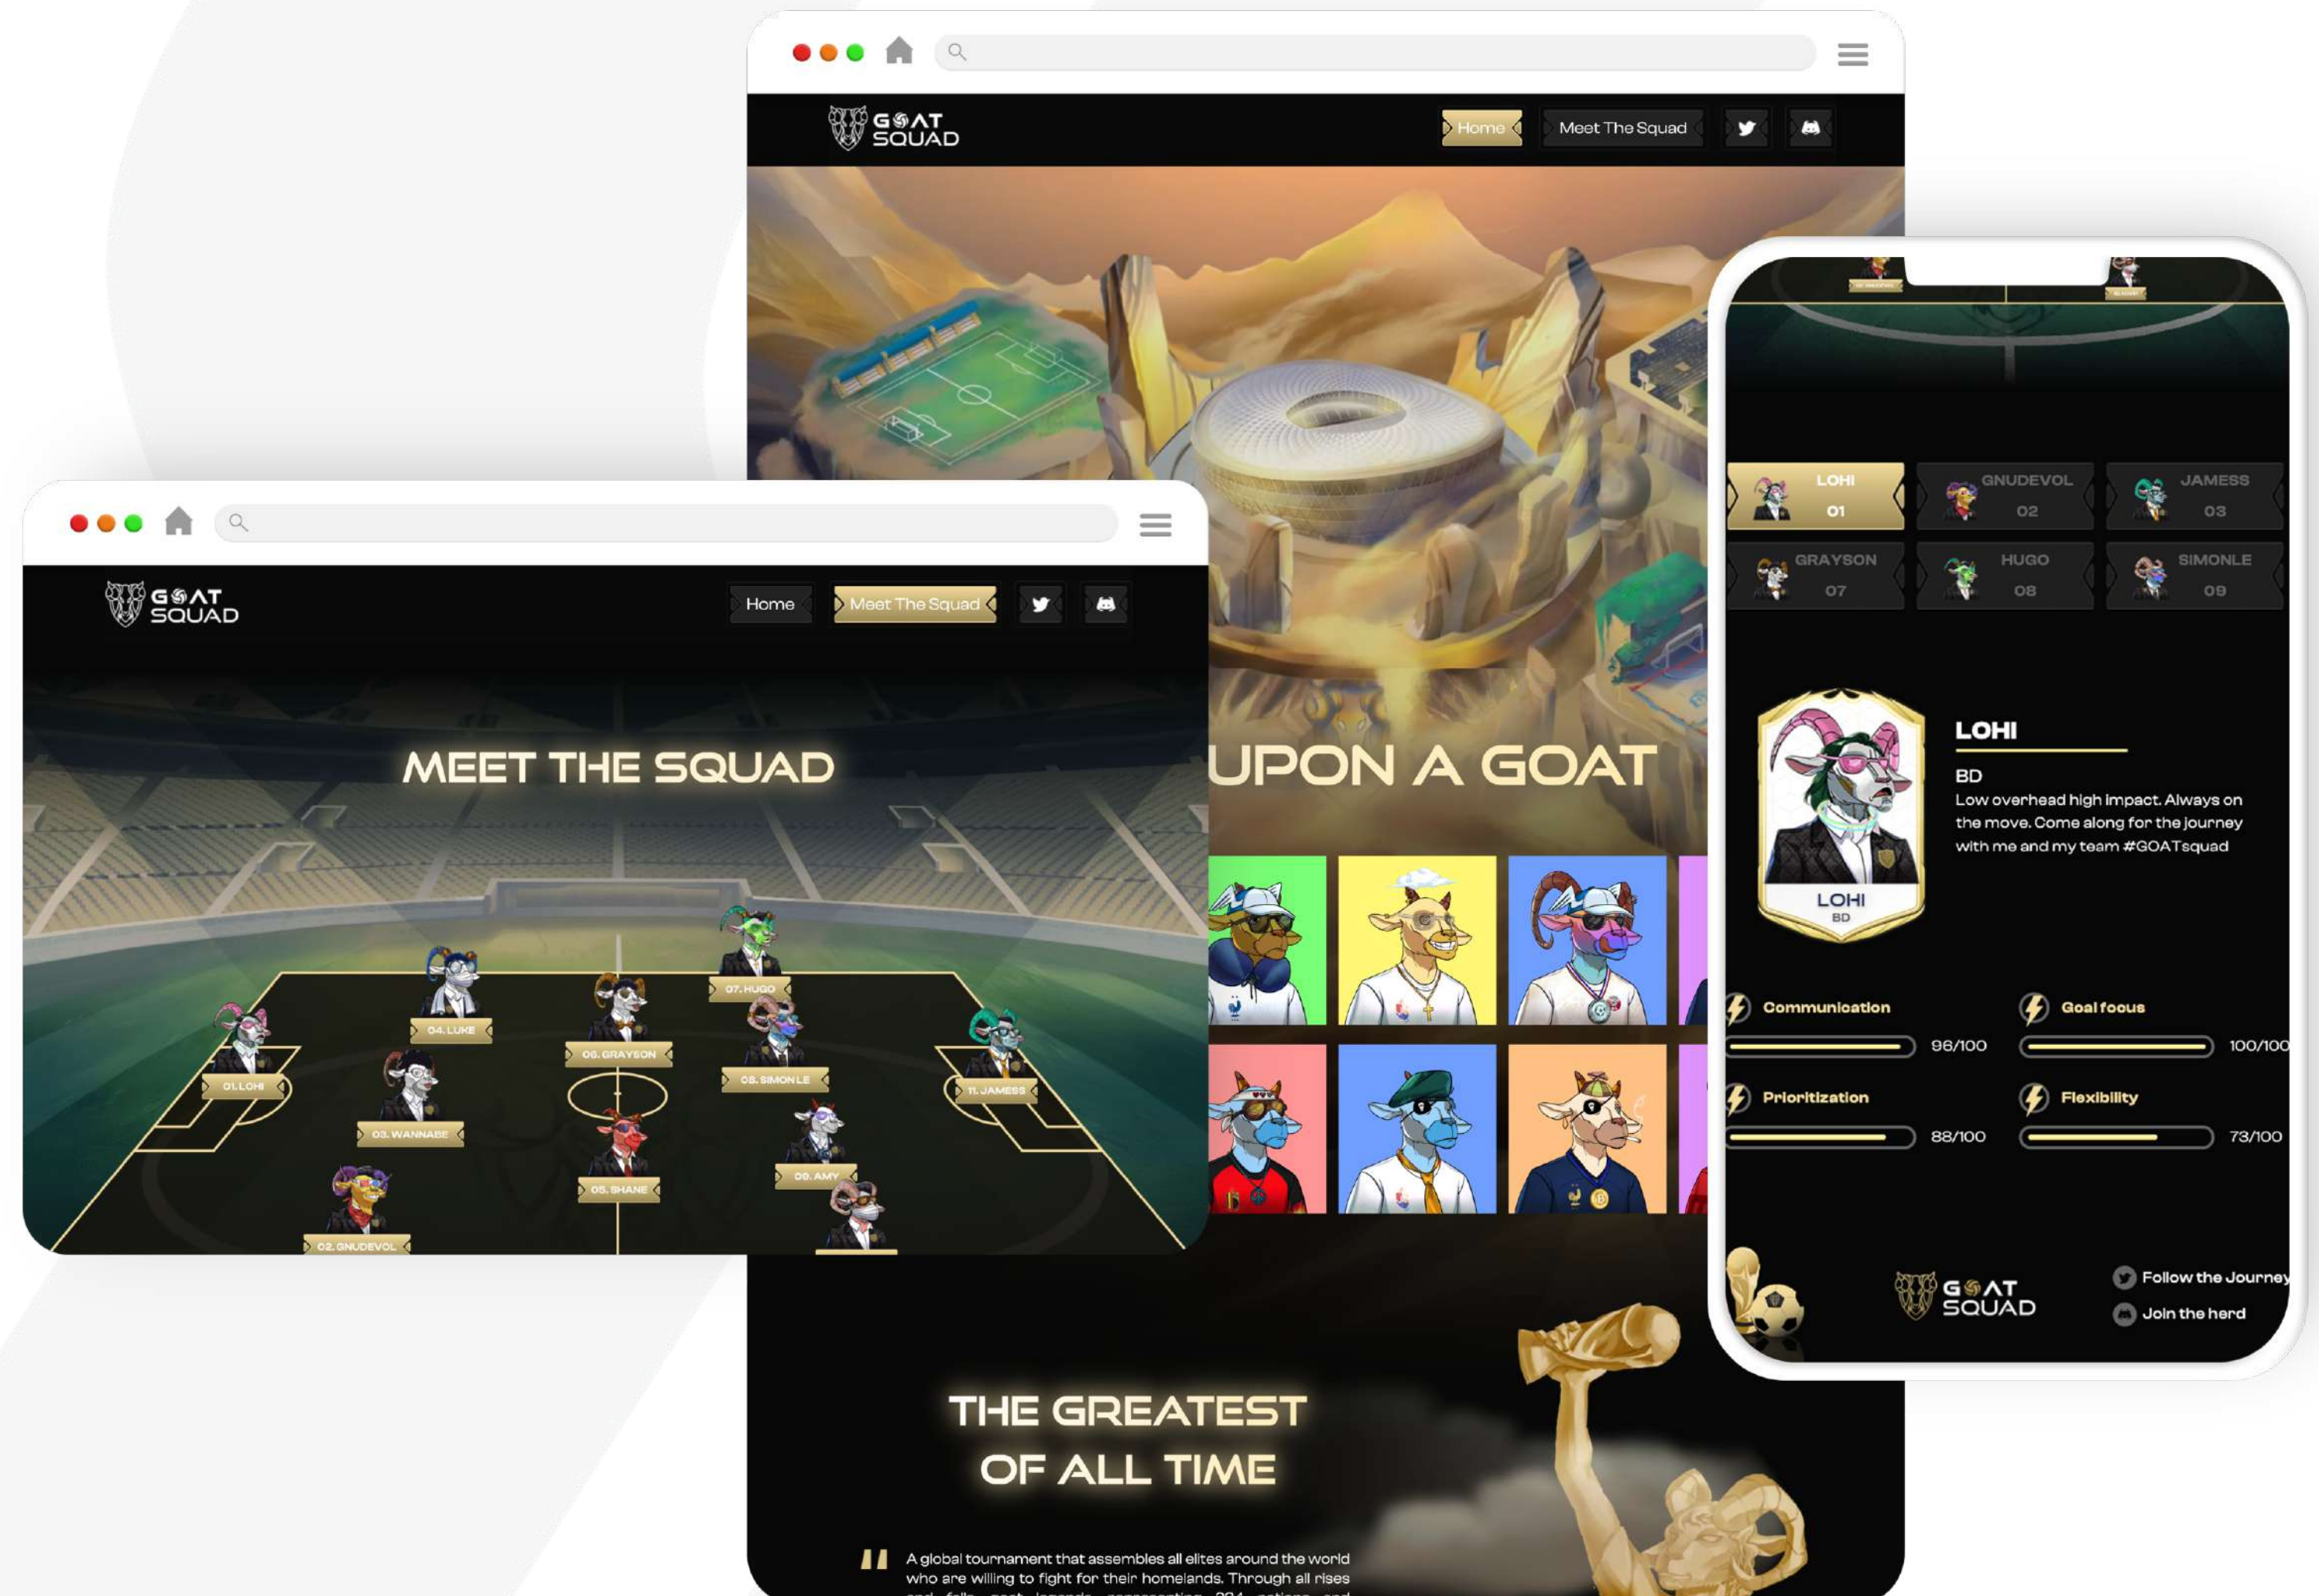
GOAT SQUAD

Home Meet The Squad

UPON A GOAT

THE GREATEST OF ALL TIME

A global tournament that assembles all elites around the world who are willing to fight for their homelands. Through all rises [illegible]

GOAT SQUAD

Home Meet The Squad

MEET THE SQUAD

07. HUGO
04. LUKE
06. GRAYSON
08. SIMONLE
01. LOHI
11. JAMESS
03. WANNABE
05. SHANE
09. AMY
02. GNUDEVOL

LOHI 01
GNUDEVOL 02
JAMESS 03
GRAYSON 07
HUGO 08
SIMONLE 09

LOHI
BD

LOHI
BD
Low overhead high impact. Always on the move. Come along for the journey with me and my team #GOATsquad

Communication
96/100
Goal focus
100/100
Prioritization
88/100
Flexibility
73/100

GOAT SQUAD

Follow the Journey
Join the herd